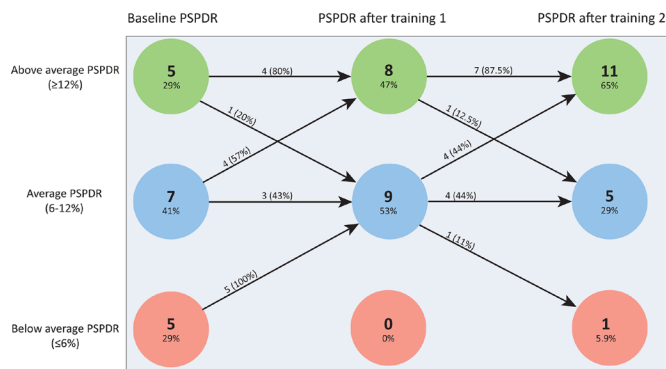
Baseline PSPDR

PSPDR after training 1

PSPDR after training 2

Above average PSPDR (≥12%)

Average PSPDR (6-12%)

Below average PSPDR (≤6%)

5
29%

4 (80%)

1 (20%)

8
47%

7 (87.5%)

1 (12.5%)

11
65%

7
41%

4 (57%)

3 (43%)

9
53%

4 (44%)

4 (44%)

1 (11%)

5
29%

5
29%

5 (100%)

0
0%

1
5.9%